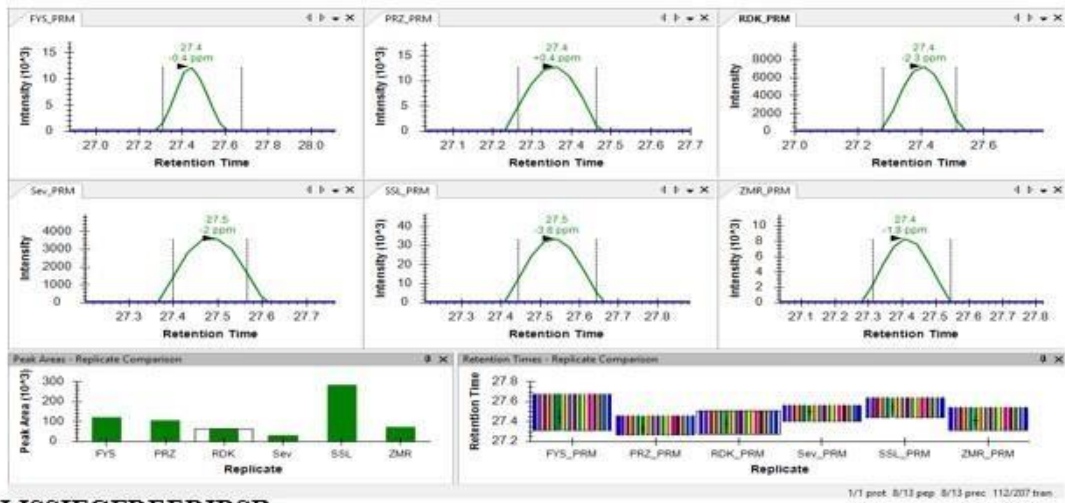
FYS_PRM
Intensity (10^3)
15
10
5
0
27.4
-0.4 ppm
27.0 27.2 27.4 27.6 27.8 28.0
Retention Time

PRZ_PRM
Intensity (10^3)
15
10
5
0
27.4
+0.4 ppm
27.1 27.2 27.3 27.4 27.5 27.6 27.7
Retention Time

RDK_PRM
Intensity
8000
6000
4000
2000
0
27.4
-2.3 ppm
27.0 27.2 27.4 27.6
Retention Time

Sev_PRM
Intensity
4000
3000
2000
1000
0
27.5
-2 ppm
27.3 27.4 27.5 27.6 27.7
Retention Time

SSL_PRM
Intensity (10^3)
40
30
20
10
0
27.5
-3.8 ppm
27.3 27.4 27.5 27.6 27.7 27.8
Retention Time

ZMR_PRM
Intensity (10^3)
10
8
6
4
2
0
27.4
-1.8 ppm
27.1 27.2 27.3 27.4 27.5 27.6 27.7 27.8
Retention Time

Peak Areas - Replicate Comparison
Peak Area (10^3)
300
200
100
0
FYS PRZ RDK Sev SSL ZMR
Replicate

Retention Times - Replicate Comparison
Retention Time
27.8
27.6
27.4
27.2
FYS_PRM PRZ_PRM RDK_PRM Sev_PRM SSL_PRM ZMR_PRM
Replicate

1/1 prot 8/13 pep 8/13 prec 112/207 tran

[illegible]